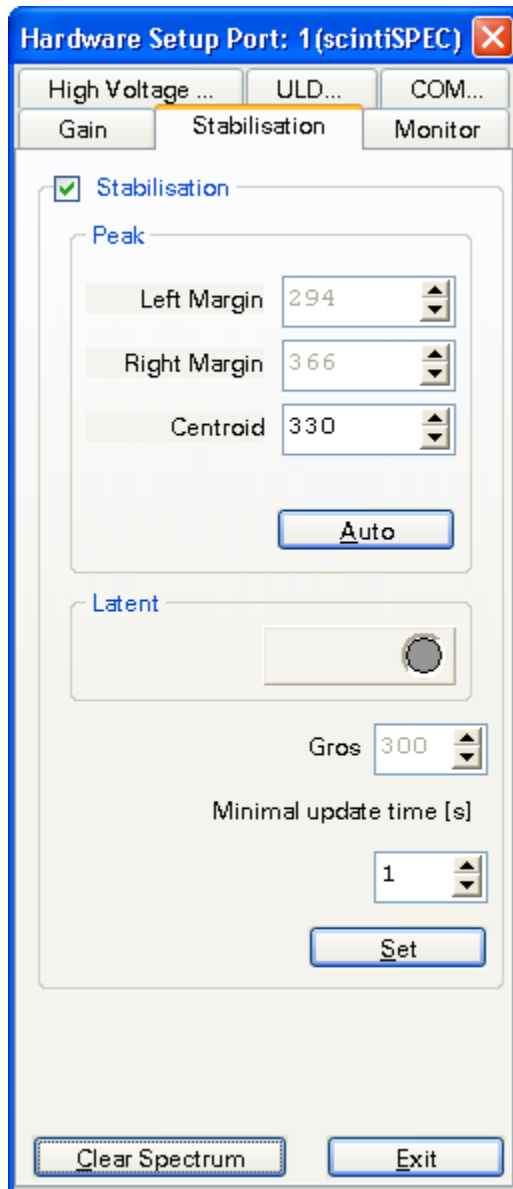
Hardware Setup Port: 1(scintiSPEC)

High Voltage ...
ULD...
COM...
Gain
Stabilisation
Monitor

Stabilisation

Peak

Left Margin 294

Right Margin 366

Centroid 330

Auto

Latent

Gros 300

Minimal update time [s]

1

Set

Clear Spectrum
Exit